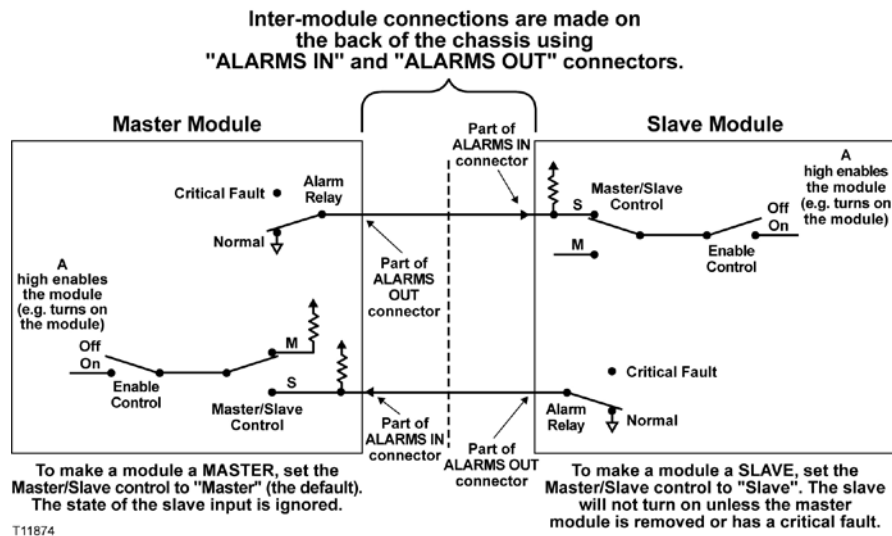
Inter-module connections are made on the back of the chassis using "ALARMS IN" and "ALARMS OUT" connectors.

Master Module

Critical Fault

Alarm Relay

Normal

A high enables the module (e.g. turns on the module)

Off

On

Enable Control

M

S

Master/Slave Control

Part of ALARMS IN connector

Part of ALARMS OUT connector

Part of ALARMS IN connector

Part of ALARMS OUT connector

Slave Module

A high enables the module (e.g. turns on the module)

Master/Slave Control

S

Off

On

M

Enable Control

Critical Fault

Alarm Relay

Normal

To make a module a MASTER, set the Master/Slave control to "Master" (the default). The state of the slave input is ignored.

To make a module a SLAVE, set the Master/Slave control to "Slave". The slave will not turn on unless the master module is removed or has a critical fault.

T11874